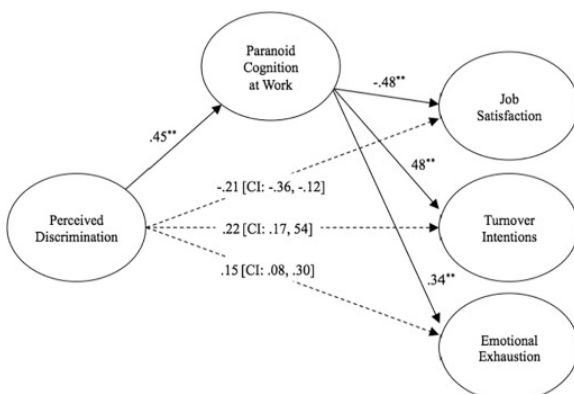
Paranoid Cognition at Work

.45**

-.48**

Job Satisfaction

-.21 [CI: -.36, -.12]

48**

Perceived Discrimination

.22 [CI: .17, 54]

Turnover Intentions

.15 [CI: .08, .30]

.34**

Emotional Exhaustion